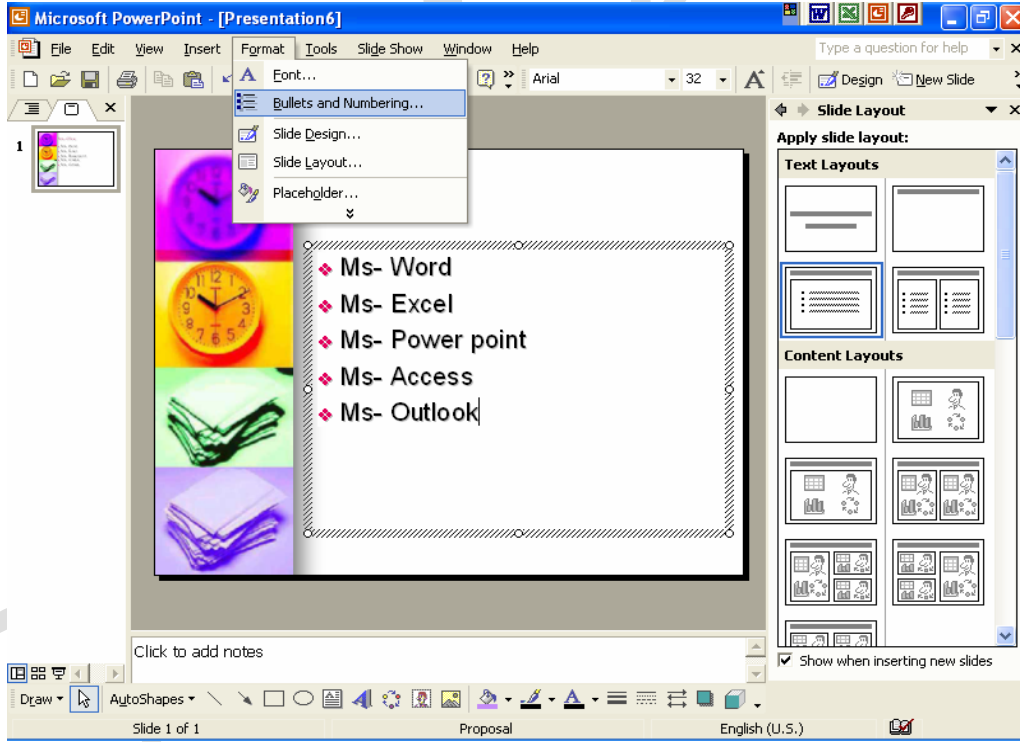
Microsoft PowerPoint - [Presentation6]

File Edit View Insert Format Tools Slide Show Window Help

Type a question for help

Font...
Bullets and Numbering...
Slide Design...
Slide Layout...
Placeholder...

Arial 32 Design New Slide

1

Ms- Word
Ms- Excel
Ms- Power point
Ms- Access
Ms- Outlook

Slide Layout

Apply slide layout:

Text Layouts

Content Layouts

Show when inserting new slides

Click to add notes

Draw AutoShapes

Slide 1 of 1 Proposal English (U.S.)